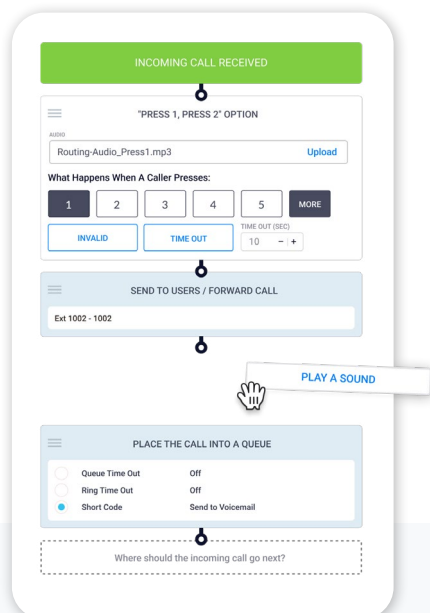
INCOMING CALL RECEIVED

"PRESS 1, PRESS 2" OPTION

AUDIO

Routing-Audio_Press1.mp3

Upload

What Happens When A Caller Presses:

1
2
3
4
5
MORE

INVALID
TIME OUT
TIME OUT (SEC)
10
−
+

SEND TO USERS / FORWARD CALL

Ext 1002 - 1002

PLAY A SOUND

PLACE THE CALL INTO A QUEUE

| | |
|---|---|
| Queue Time Out | Off |
| Ring Time Out | Off |
| Short Code | Send to Voicemail |

Where should the incoming call go next?